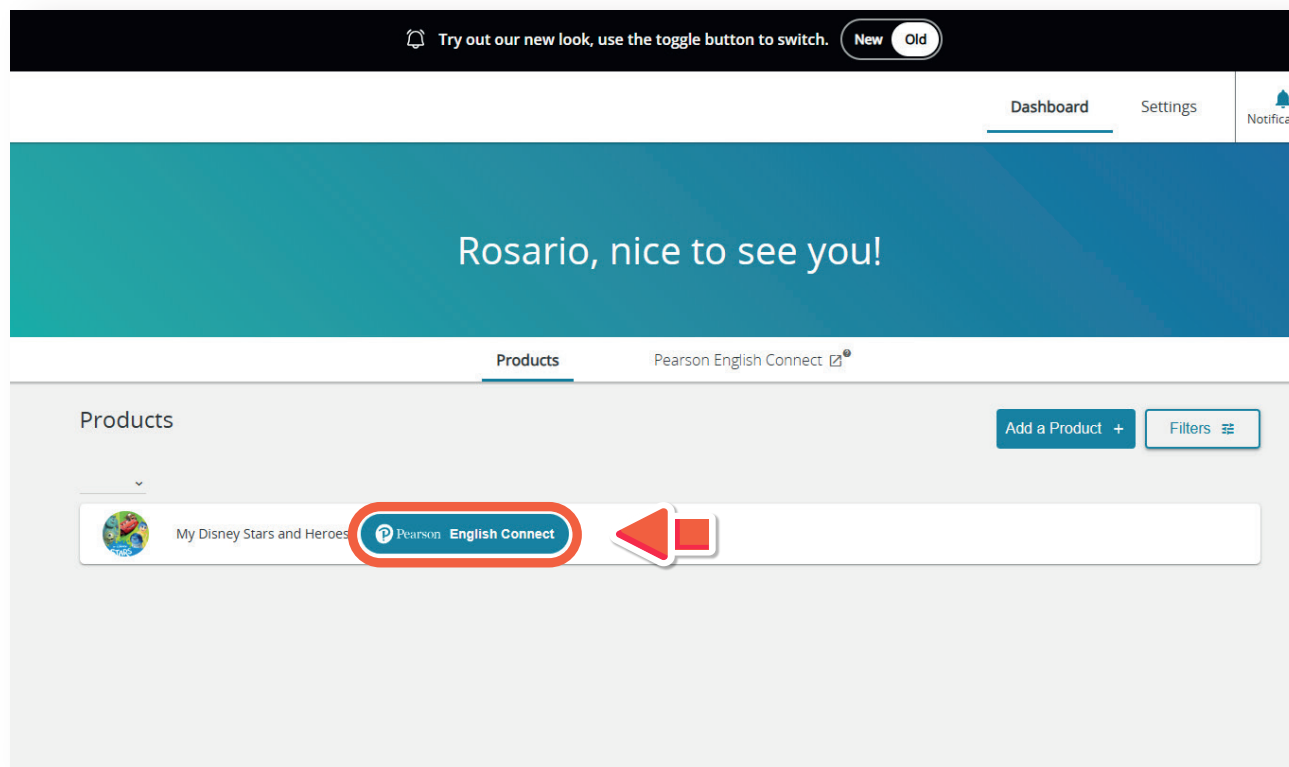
Try out our new look, use the toggle button to switch. New Old

Dashboard Settings Notifica

Rosario, nice to see you!

Products Pearson English Connect

Products

Add a Product +

Filters

My Disney Stars and Heroes

Pearson English Connect